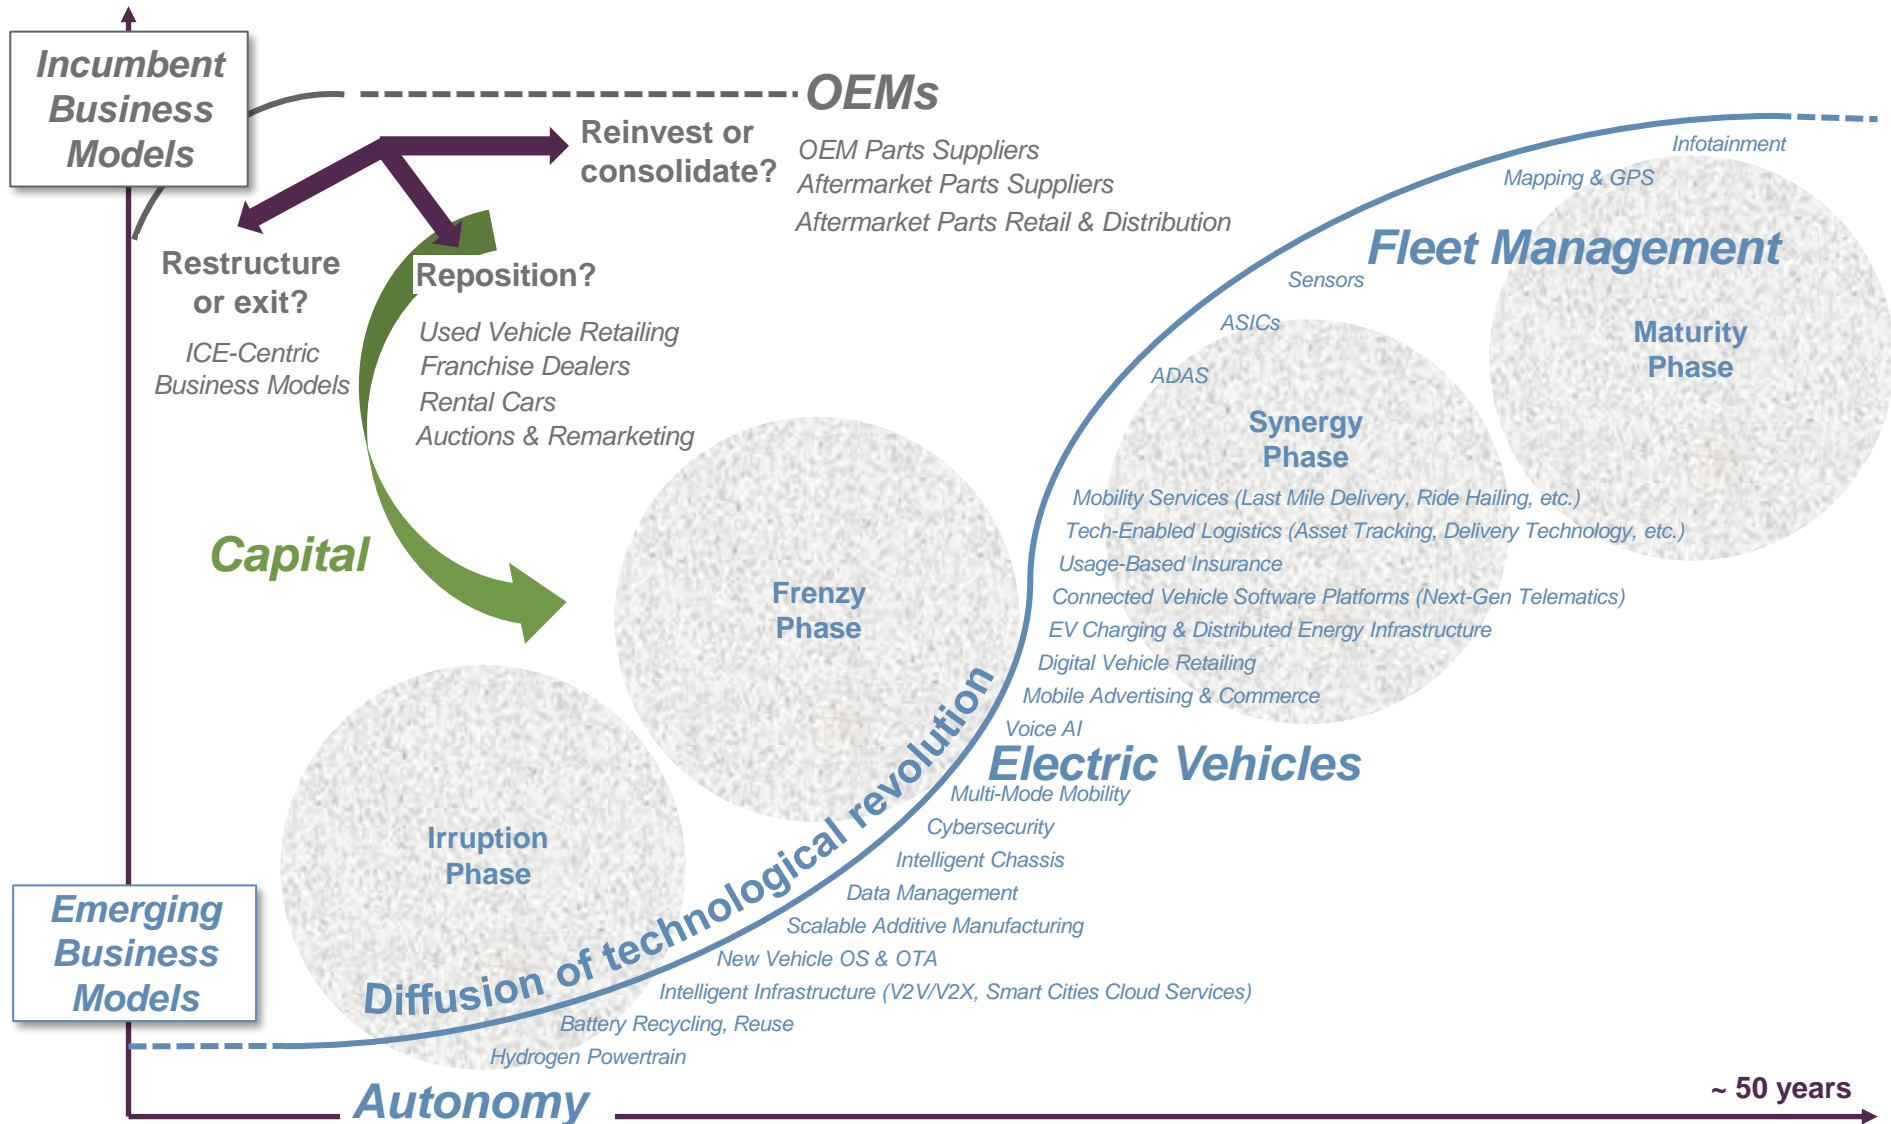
Incumbent Business Models

OEMs

Reinvest or consolidate?

OEM Parts Suppliers
Aftermarket Parts Suppliers
Aftermarket Parts Retail & Distribution

Restructure or exit?

ICE-Centric Business Models

Reposition?

Used Vehicle Retailing
Franchise Dealers
Rental Cars
Auctions & Remarketing

Capital

Infotainment
Mapping & GPS
Fleet Management
Sensors
ASICs
ADAS

Maturity Phase

Synergy Phase

Frenzy Phase

Irruption Phase

Mobility Services (Last Mile Delivery, Ride Hailing, etc.)
Tech-Enabled Logistics (Asset Tracking, Delivery Technology, etc.)
Usage-Based Insurance
Connected Vehicle Software Platforms (Next-Gen Telematics)
EV Charging & Distributed Energy Infrastructure
Digital Vehicle Retailing
Mobile Advertising & Commerce
Voice AI

Electric Vehicles

Multi-Mode Mobility
Cybersecurity
Intelligent Chassis
Data Management
Scalable Additive Manufacturing
New Vehicle OS & OTA
Intelligent Infrastructure (V2V/V2X, Smart Cities Cloud Services)
Battery Recycling, Reuse
Hydrogen Powertrain

Diffusion of technological revolution

Emerging Business Models

Autonomy

~ 50 years